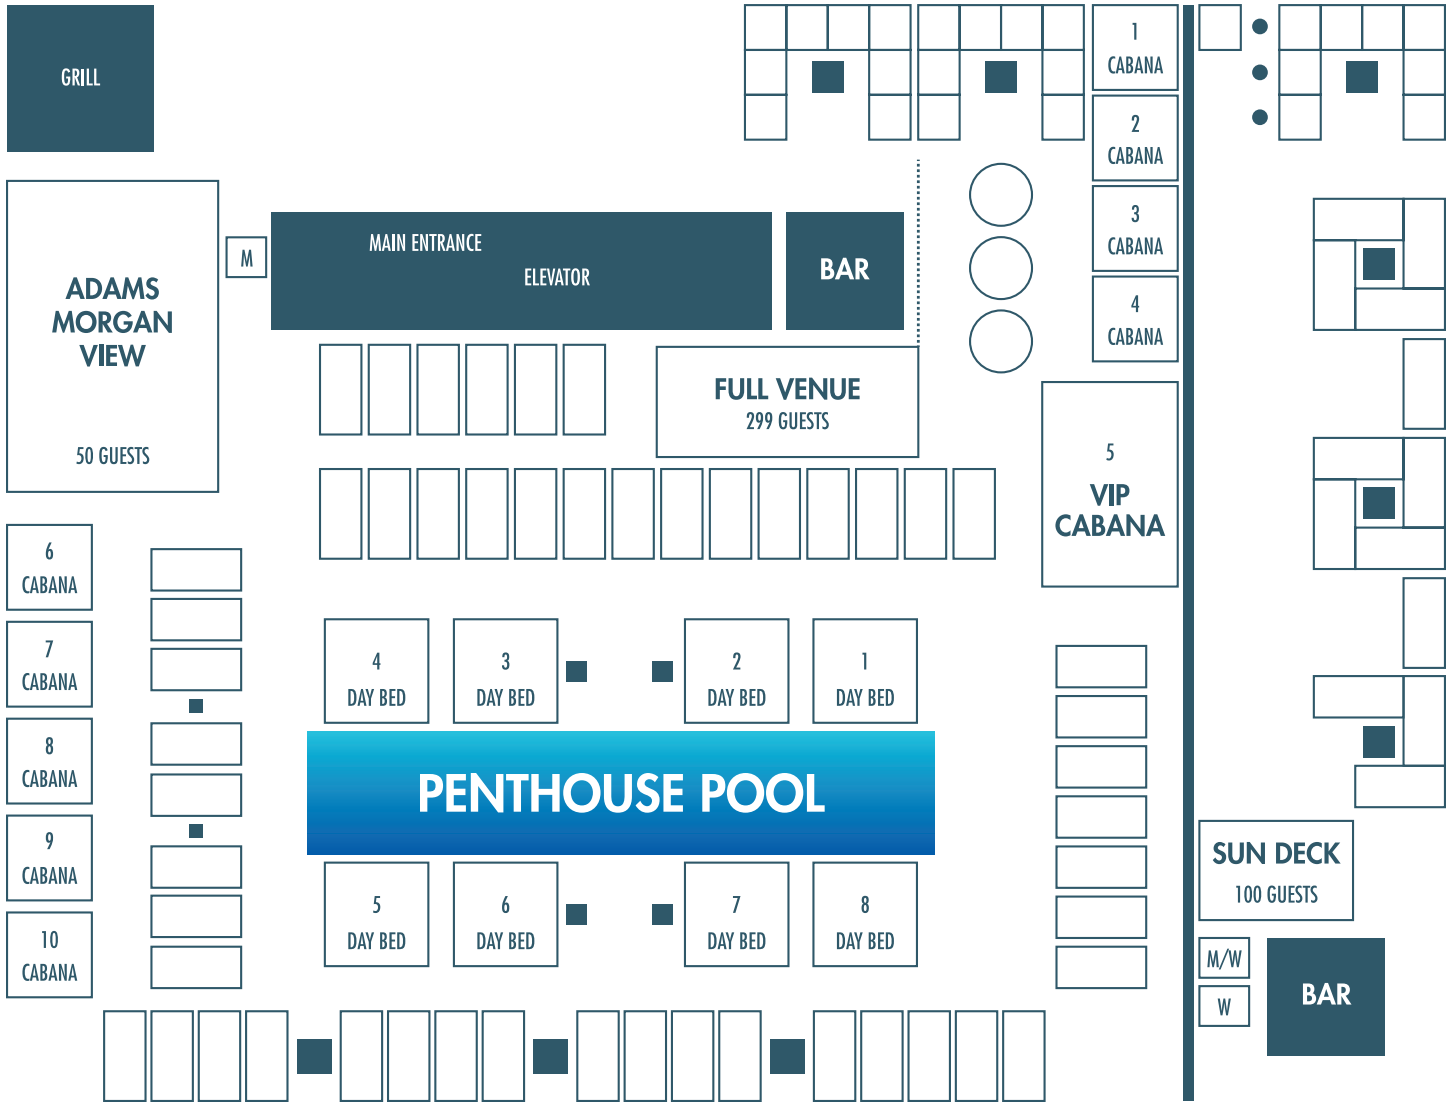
GRILL

1 CABANA

2 CABANA

3 CABANA

4 CABANA

ADAMS MORGAN VIEW

50 GUESTS

M

MAIN ENTRANCE

ELEVATOR

BAR

FULL VENUE
299 GUESTS

5
VIP CABANA

6 CABANA

7 CABANA

8 CABANA

9 CABANA

10 CABANA

4 DAY BED

3 DAY BED

2 DAY BED

1 DAY BED

PENTHOUSE POOL

5 DAY BED

6 DAY BED

7 DAY BED

8 DAY BED

SUN DECK
100 GUESTS

M/W

W

BAR